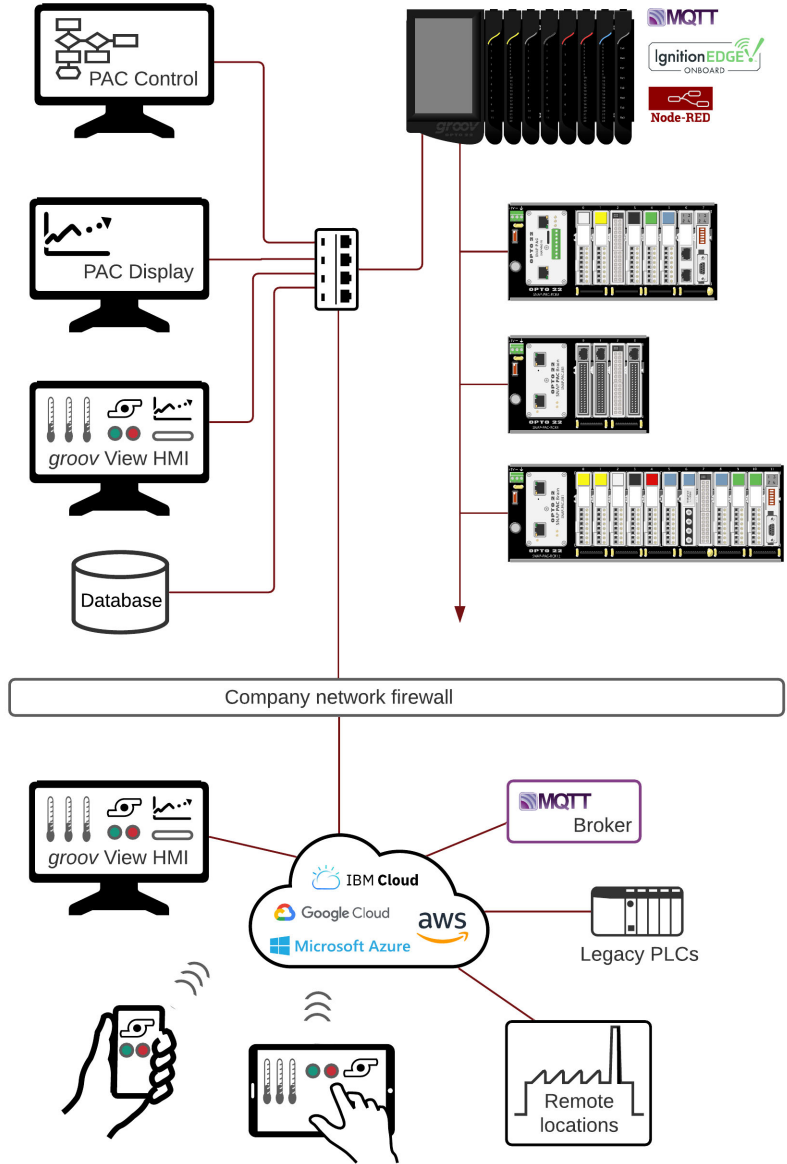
PAC Control

MQTT

IgnitionEDGE ONBOARD

Node-RED

groov

PAC Display

OPTO 22

OPTO 22

OPTO 22

groov View HMI

Database

Company network firewall

groov View HMI

MQTT Broker

IBM Cloud

Google Cloud

aws

Microsoft Azure

Legacy PLCs

Remote locations